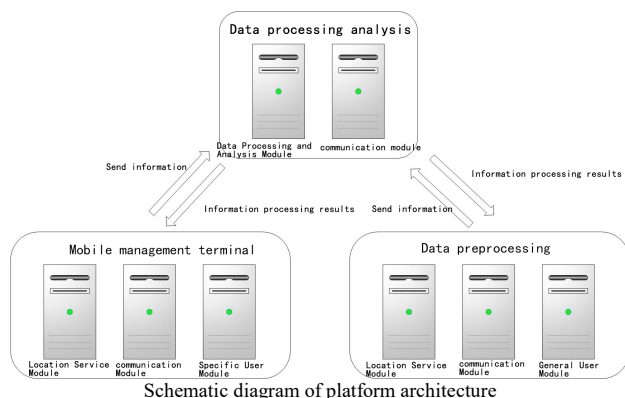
Data processing analysis

Data Processing and Analysis Module

communication module

Send information

Information processing results

Information processing results

Send information

Mobile management terminal

Location Service Module

communication Module

Specific User Module

Data preprocessing

Location Service Module

communication Module

General User Module

Schematic diagram of platform architecture